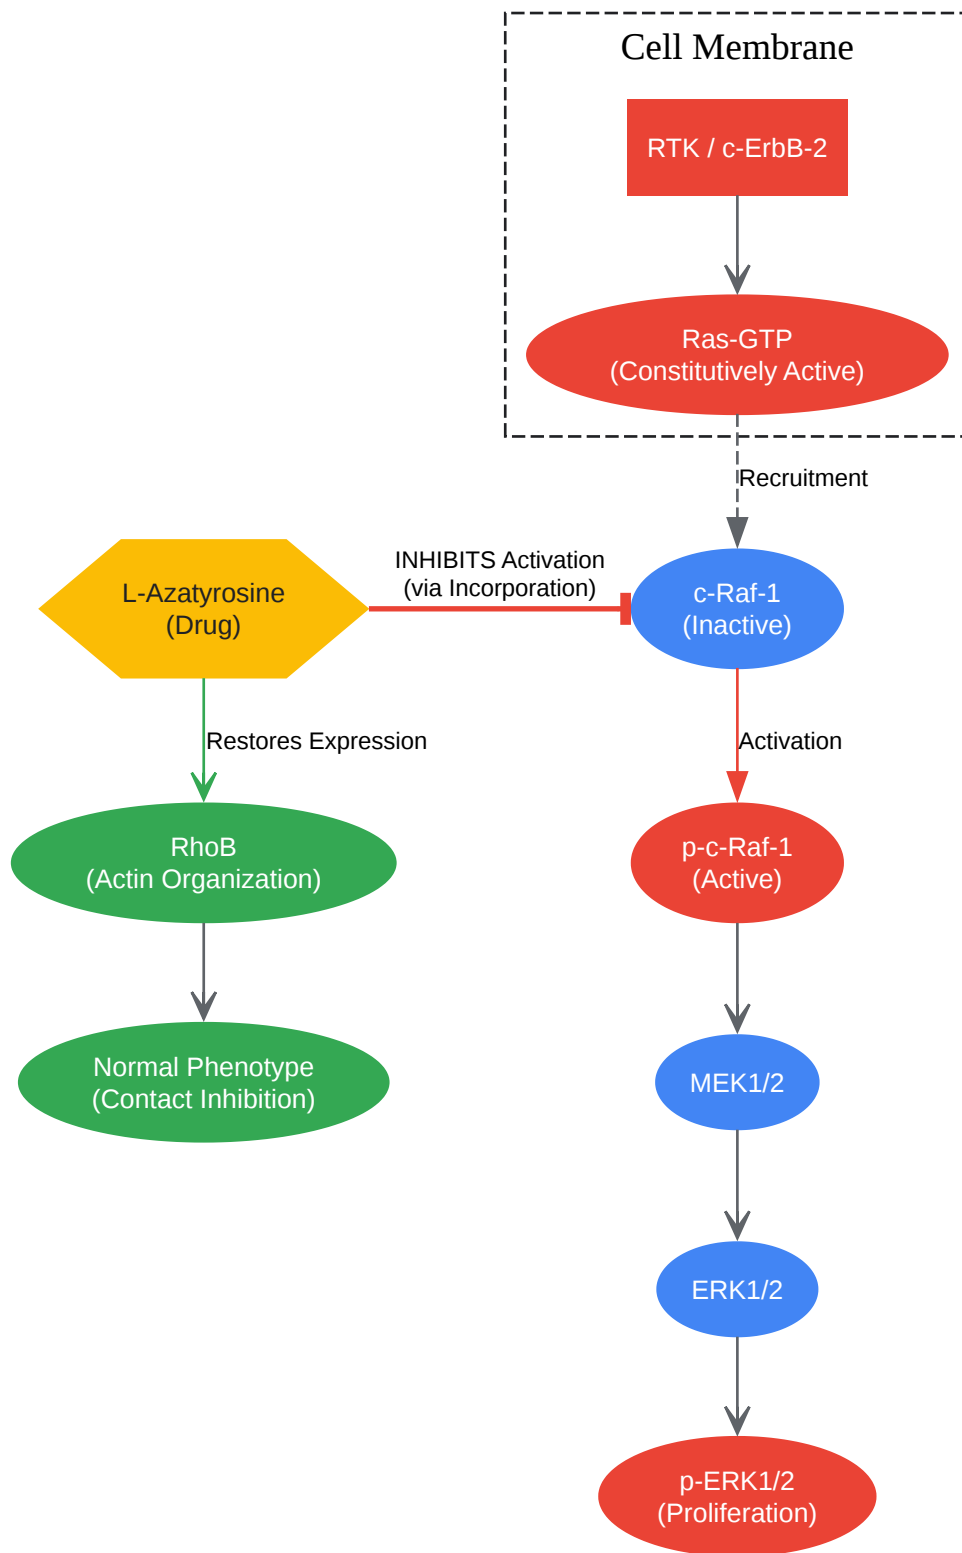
Cell Membrane

RTK / c-ErbB-2

Ras-GTP
(Constitutively Active)

Recruitment

L-Azatyrosine
(Drug)

INHIBITS Activation
(via Incorporation)

c-Raf-1
(Inactive)

Restores Expression

Activation

RhoB
(Actin Organization)

p-c-Raf-1
(Active)

Normal Phenotype
(Contact Inhibition)

MEK1/2

ERK1/2

p-ERK1/2
(Proliferation)